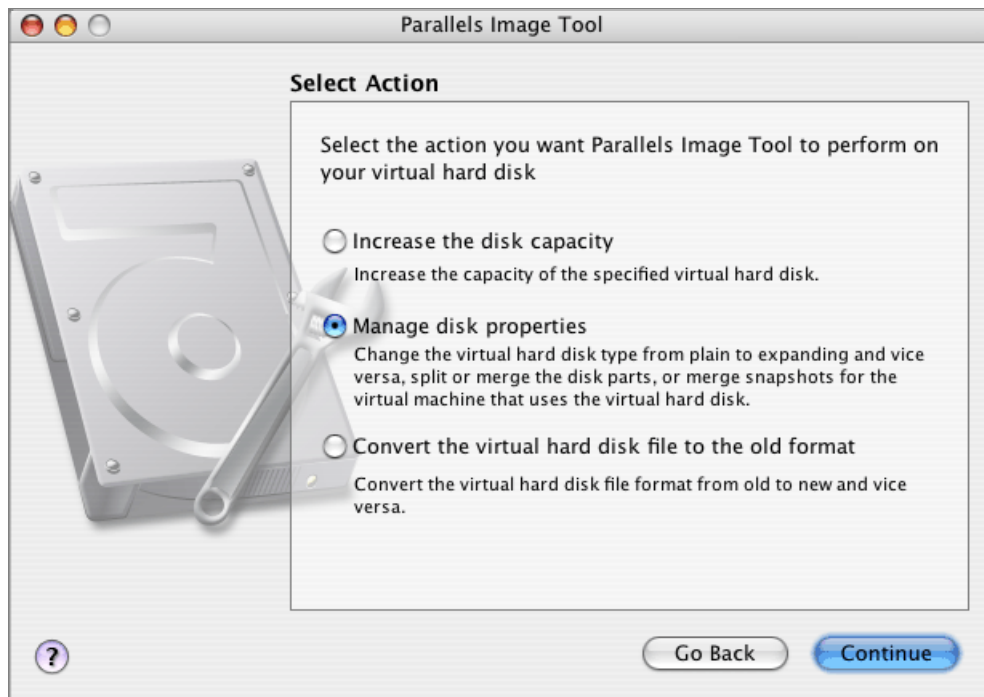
Parallels Image Tool

Select Action

Select the action you want Parallels Image Tool to perform on your virtual hard disk

Increase the disk capacity

Increase the capacity of the specified virtual hard disk.

Manage disk properties

Change the virtual hard disk type from plain to expanding and vice versa, split or merge the disk parts, or merge snapshots for the virtual machine that uses the virtual hard disk.

Convert the virtual hard disk file to the old format

Convert the virtual hard disk file format from old to new and vice versa.

?

Go Back

Continue